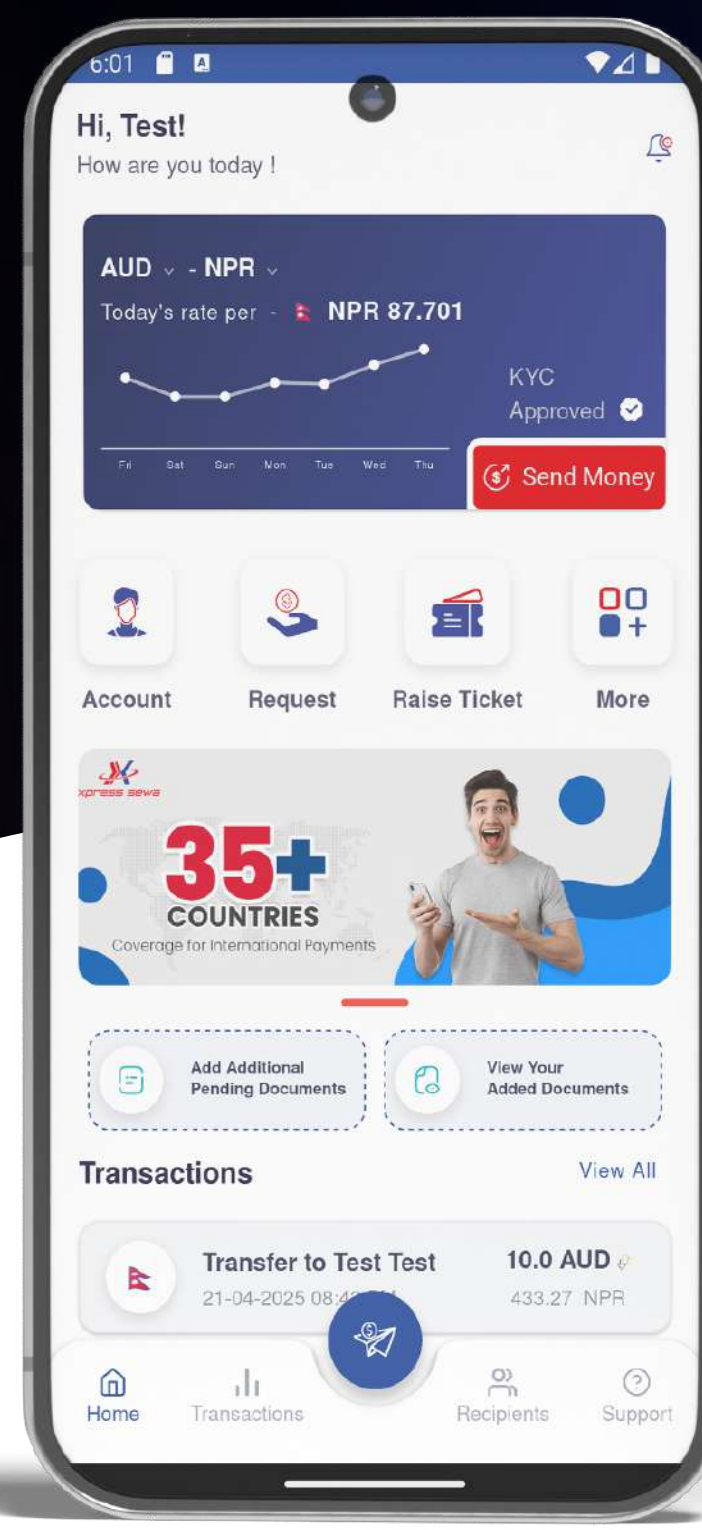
6:01

Hi, Test!
How are you today !

AUD - NPR
Today's rate per - NPR 87.701

Fri Sat Sun Mon Tue Wed Thu

KYC
Approved

Send Money

Account
Request
Raise Ticket
More

xpress sewa
35+
COUNTRIES
Coverage for International Payments

Add Additional Pending Documents
View Your Added Documents

Transactions
View All

Transfer to Test Test
21-04-2025 08:4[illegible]
10.0 AUD
433.27 NPR

Home
Transactions
Recipients
Support